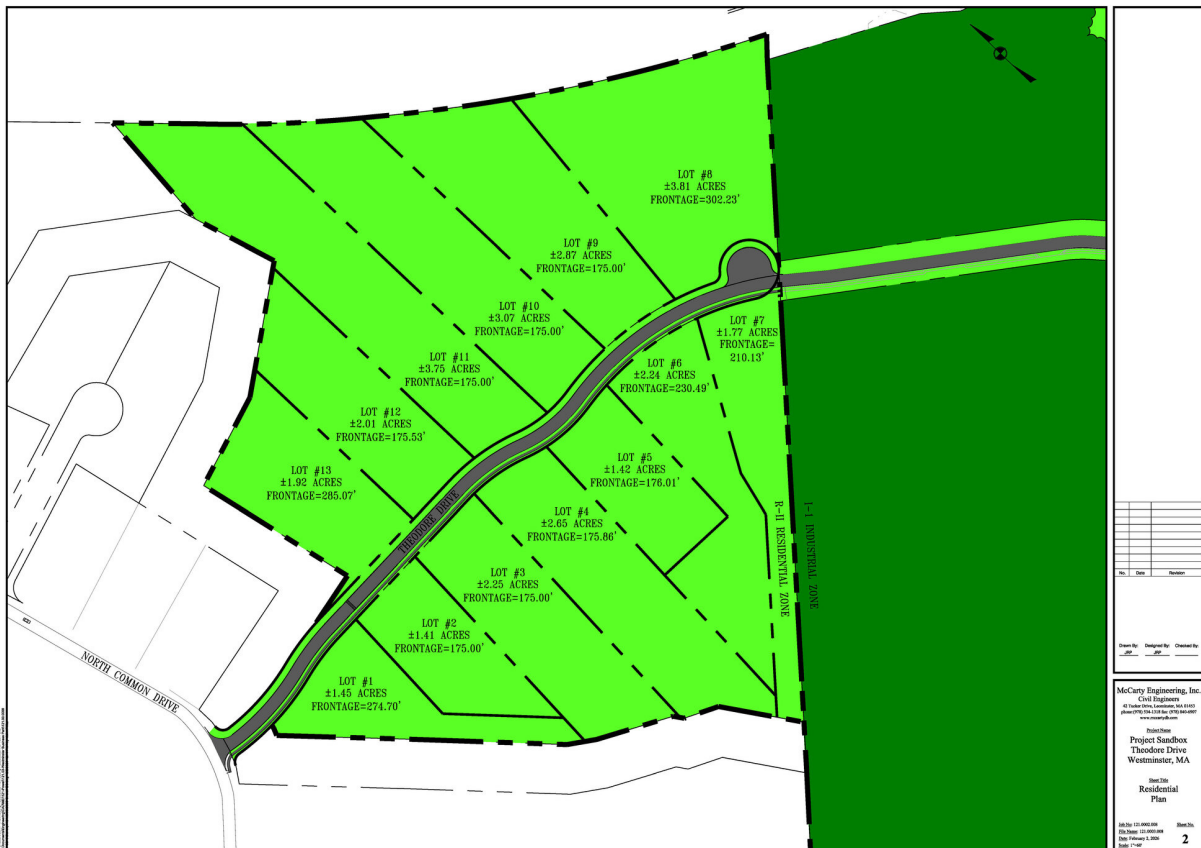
LOT #8
±3.81 ACRES
FRONTAGE=302.23'

LOT #9
±2.87 ACRES
FRONTAGE=175.00'

LOT #10
±3.07 ACRES
FRONTAGE=175.00'

LOT #7
±1.77 ACRES
FRONTAGE=
210.13'

LOT #11
±3.75 ACRES
FRONTAGE=175.00'

LOT #6
±2.24 ACRES
FRONTAGE=230.49'

LOT #12
±2.01 ACRES
FRONTAGE=175.53'

LOT #5
±1.42 ACRES
FRONTAGE=176.01'

LOT #13
±1.92 ACRES
FRONTAGE=285.07'

LOT #4
±2.65 ACRES
FRONTAGE=175.86'

THEODORE DRIVE

LOT #3
±2.25 ACRES
FRONTAGE=175.00'

LOT #2
±1.41 ACRES
FRONTAGE=175.00'

LOT #1
±1.45 ACRES
FRONTAGE=274.70'

NORTH COMMON DRIVE

R-II RESIDENTIAL ZONE

I-1 INDUSTRIAL ZONE

No. Date Revision

Drawn By: JPP Designed By: JPP Checked By:

McCarty Engineering, Inc.
Civil Engineers
42 Tucker Drive, Leominster, MA 01453
phone (978) 534-1318 fax (978) 840-0907
www.mccartyllc.com

Project Name
Project Sandbox
Theodore Drive
Westminster, MA

Sheet Title
Residential
Plan

Job No: 121.0002.008
File Name: 121.0002.008
Date: February 2, 2026
Scale: 1"=60'

Sheet No.
2